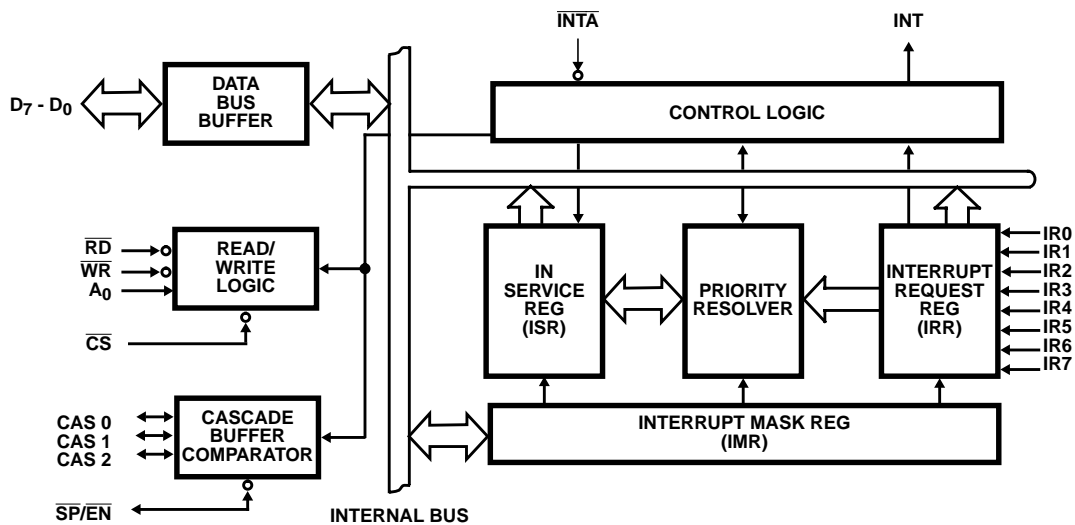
$\overline{INTA}$

INT

$D_7$ - $D_0$

DATA BUS BUFFER

CONTROL LOGIC

$\overline{RD}$

$\overline{WR}$

$A_0$

READ/ WRITE LOGIC

$\overline{CS}$

IN SERVICE REG (ISR)

PRIORITY RESOLVER

INTERRUPT REQUEST REG (IRR)

IR0

IR1

IR2

IR3

IR4

IR5

IR6

IR7

CAS 0

CAS 1

CAS 2

CASCADE BUFFER COMPARATOR

INTERRUPT MASK REG (IMR)

$\overline{SP}/\overline{EN}$

INTERNAL BUS